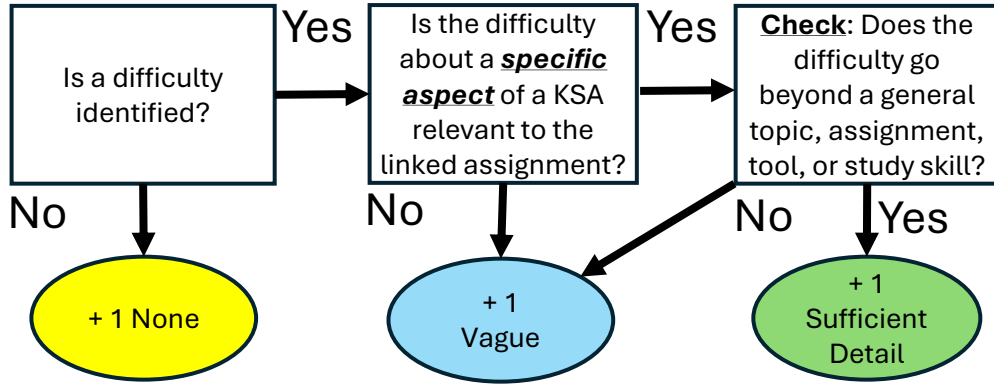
Is a difficulty identified?

Yes

Is the difficulty about a ***specific aspect*** of a KSA relevant to the linked assignment?

Yes

**Check**: Does the difficulty go beyond a general topic, assignment, tool, or study skill?

No

No

No

Yes

+ 1 None

+ 1 Vague

+ 1 Sufficient Detail